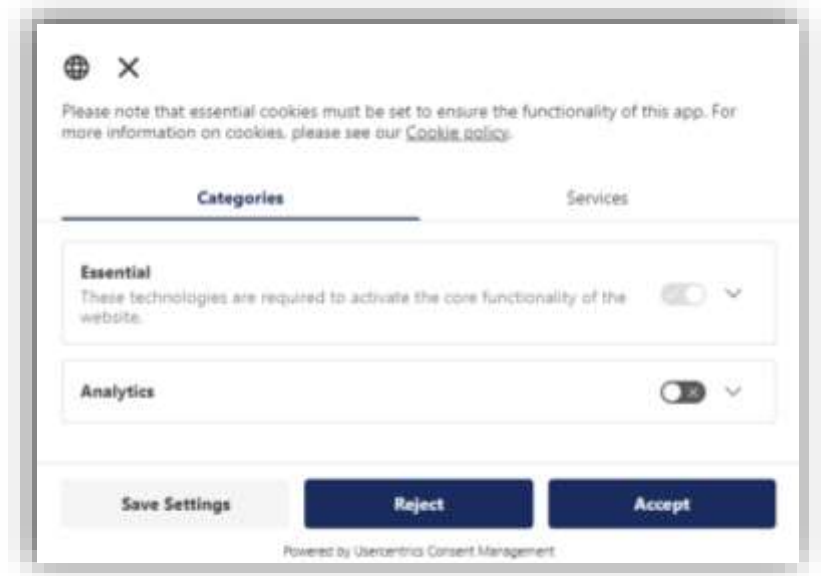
Please note that essential cookies must be set to ensure the functionality of this app. For more information on cookies, please see our Cookie policy.

Categories

Services

Essential
These technologies are required to activate the core functionality of the website.

Analytics

Save Settings

Reject

Accept

Powered by Usercentrics Consent Management